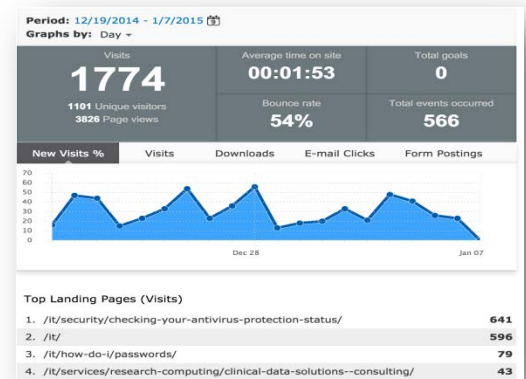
Period: 12/19/2014 - 1/7/2015
Graphs by: Day

Visits
1774
1101 Unique visitors
3826 Page views

Average time on site
00:01:53

Total goals
0

Bounce rate
54%

Total events occurred
566

New Visits % | Visits | Downloads | E-mail Clicks | Form Postings

70
60
50
40
30
20
10
0

Dec 28
Jan 07

Top Landing Pages (Visits)

| | |
|---|---|
| 1. /it/security/checking-your-antivirus-protection-status/ | 641 |
| 2. /it/ | 596 |
| 3. /it/how-do-i/passwords/ | 79 |
| 4. /it/services/research-computing/clinical-data-solutions--consulting/ | 43 |